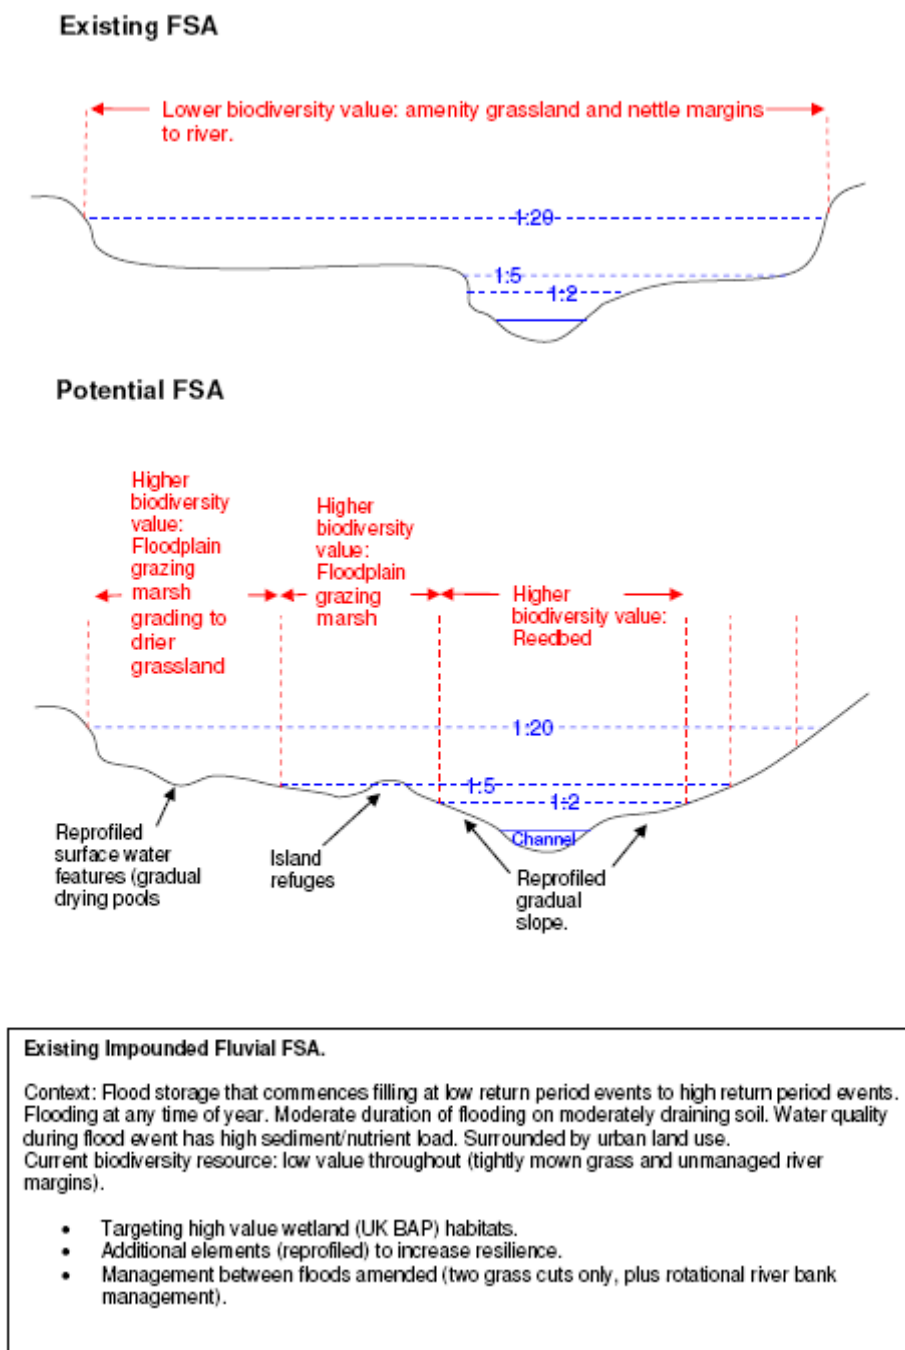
Existing FSA

Lower biodiversity value: amenity grassland and nettle margins to river.

1:20

1:5

1:2

Potential FSA

Higher biodiversity value: Floodplain grazing marsh grading to drier grassland

Higher biodiversity value: Floodplain grazing marsh

Higher biodiversity value: Reedbed

1:20

1:5

1:2

Channel

Reprofiled surface water features (gradual drying pools

Island refuges

Reprofiled gradual slope.

Existing Impounded Fluvial FSA.

Context: Flood storage that commences filling at low return period events to high return period events. Flooding at any time of year. Moderate duration of flooding on moderately draining soil. Water quality during flood event has high sediment/nutrient load. Surrounded by urban land use.
Current biodiversity resource: low value throughout (tightly mown grass and unmanaged river margins).

- Targeting high value wetland (UK BAP) habitats.
- Additional elements (reprofiled) to increase resilience.
- Management between floods amended (two grass cuts only, plus rotational river bank management).